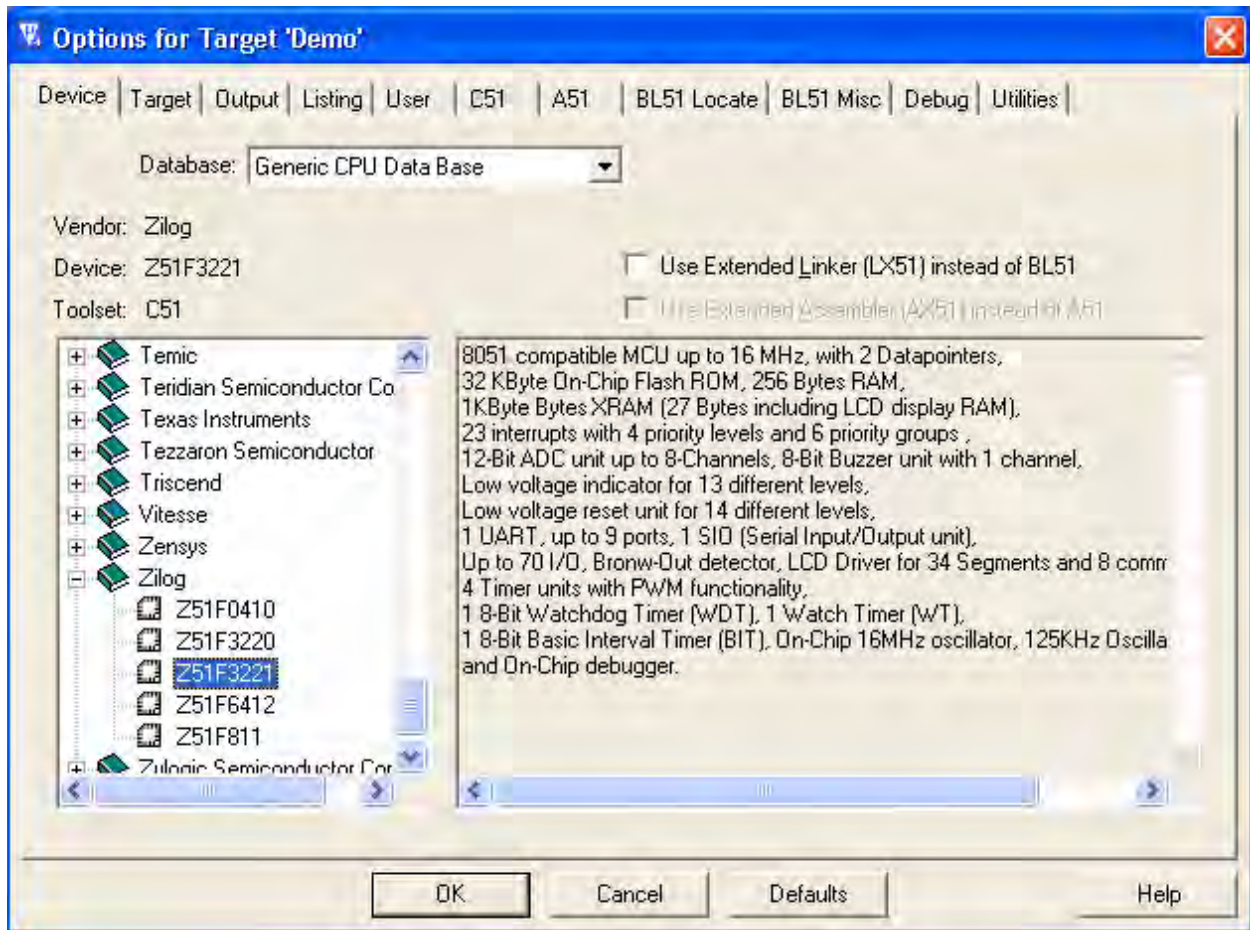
Options for Target 'Demo'

Device | Target | Output | Listing | User | C51 | A51 | BL51 Locate | BL51 Misc | Debug | Utilities

Database: Generic CPU Data Base

Vendor: Zilog
Device: Z51F3221
Toolset: C51

Use Extended Linker (LX51) instead of BL51
Use Extended Assembler (AX51) instead of A51

Temic
Teridian Semiconductor Co
Texas Instruments
Tezzaron Semiconductor
Triscend
Vitesse
Zensys
Zilog
Z51F0410
Z51F3220
Z51F3221
Z51F6412
Z51F811
Zylogic Semiconductor Cor

8051 compatible MCU up to 16 MHz, with 2 Datapointers,
32 KByte On-Chip Flash ROM, 256 Bytes RAM,
1KByte Bytes XRAM (27 Bytes including LCD display RAM),
23 interrupts with 4 priority levels and 6 priority groups ,
12-Bit ADC unit up to 8-Channels, 8-Bit Buzzer unit with 1 channel,
Low voltage indicator for 13 different levels,
Low voltage reset unit for 14 different levels,
1 UART, up to 9 ports, 1 SIO (Serial Input/Output unit),
Up to 70 I/O, Bronw-Out detector, LCD Driver for 34 Segments and 8 comm
4 Timer units with PWM functionality,
1 8-Bit Watchdog Timer (WDT), 1 Watch Timer (WT),
1 8-Bit Basic Interval Timer (BIT), On-Chip 16MHz oscillator, 125KHz Oscilla
and On-Chip debugger.

OK | Cancel | Defaults | Help